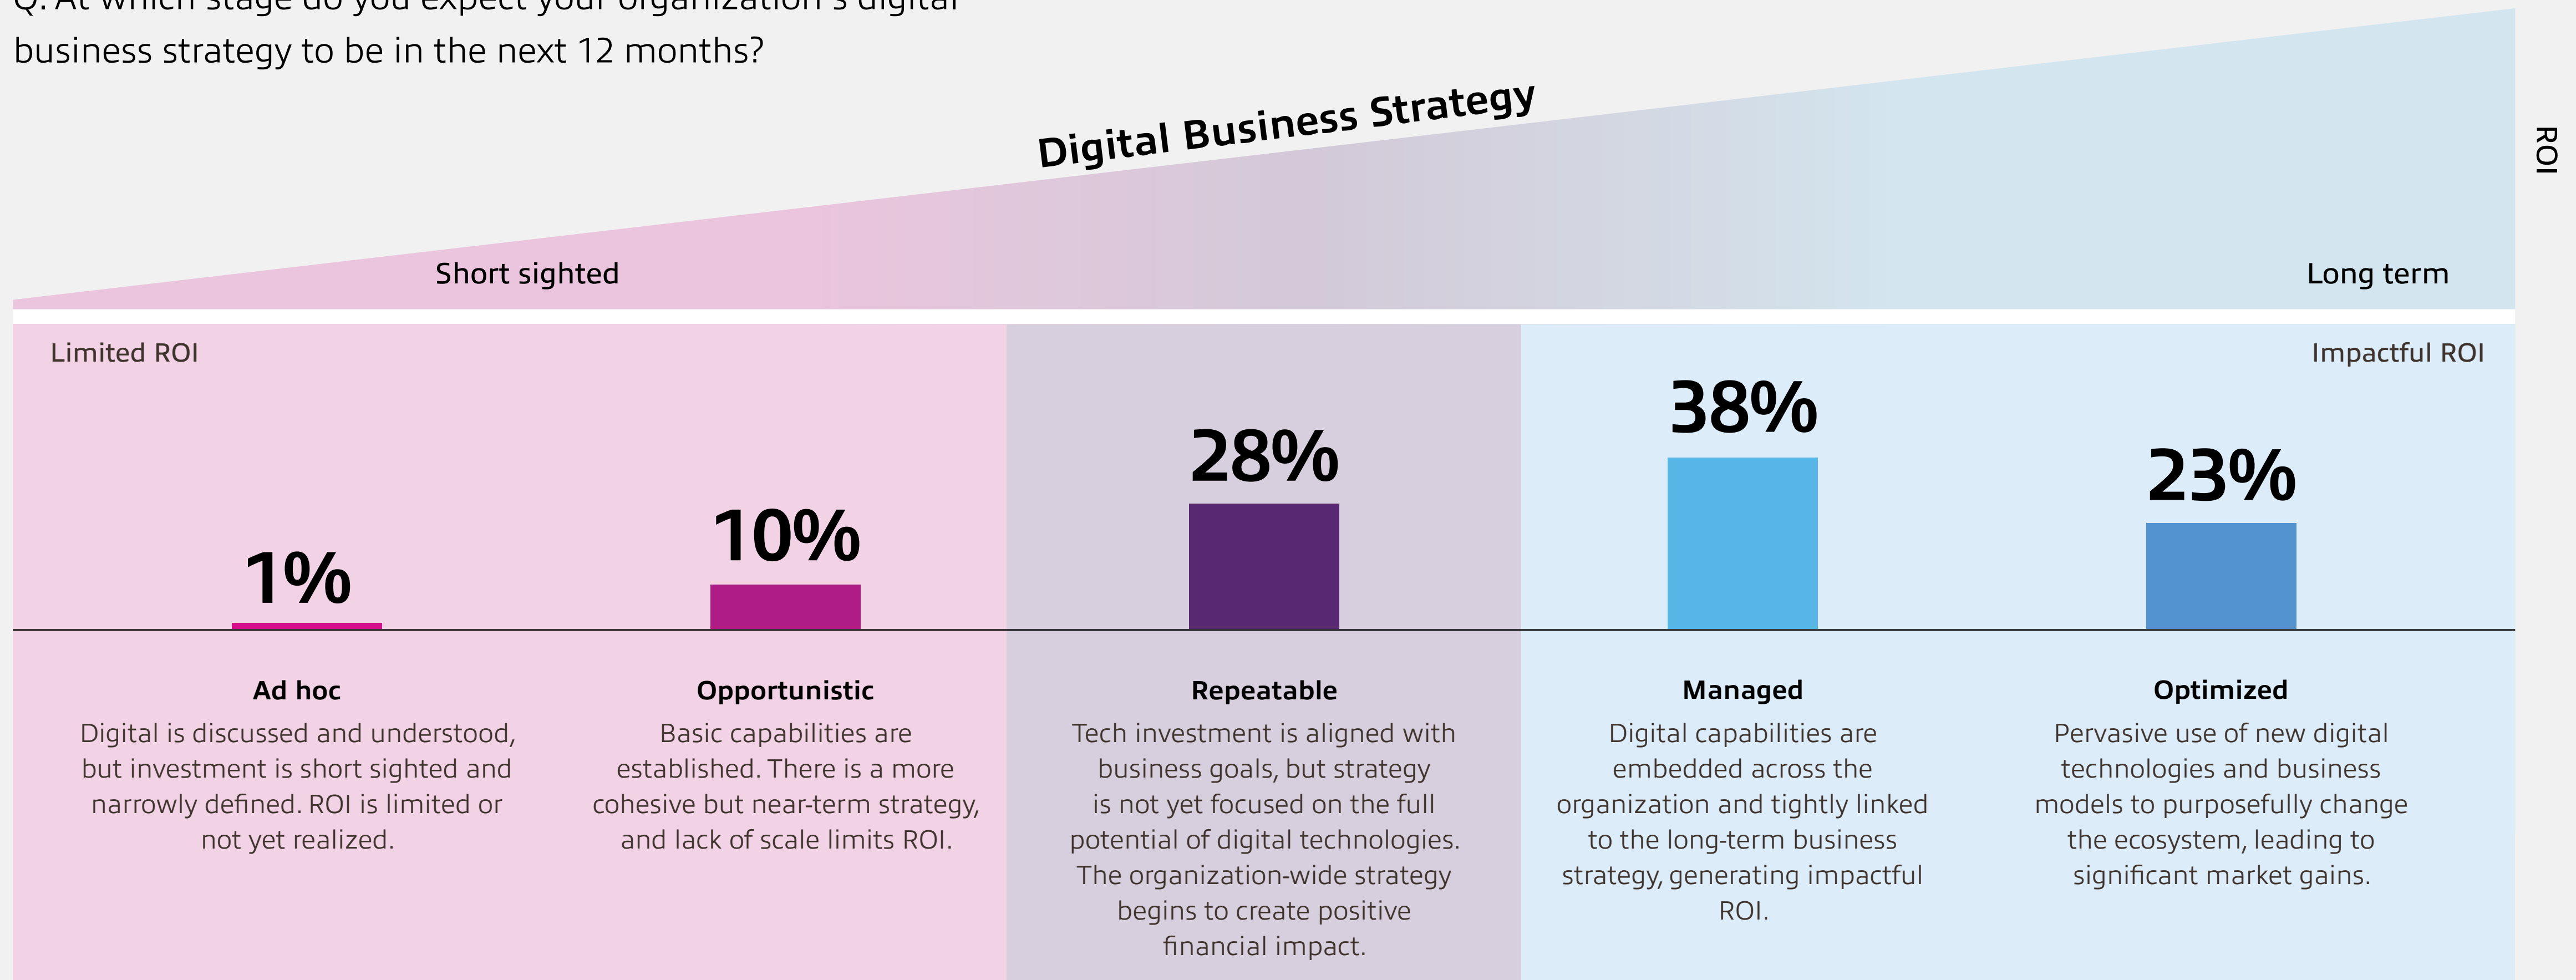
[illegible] business strategy to be in the next 12 months?

Digital Business Strategy

ROI

Short sighted

Long term

Limited ROI

Impactful ROI

1%

10%

28%

38%

23%

Ad hoc
Digital is discussed and understood, but investment is short sighted and narrowly defined. ROI is limited or not yet realized.

Opportunistic
Basic capabilities are established. There is a more cohesive but near-term strategy, and lack of scale limits ROI.

Repeatable
Tech investment is aligned with business goals, but strategy is not yet focused on the full potential of digital technologies. The organization-wide strategy begins to create positive financial impact.

Managed
Digital capabilities are embedded across the organization and tightly linked to the long-term business strategy, generating impactful ROI.

Optimized
Pervasive use of new digital technologies and business models to purposefully change the ecosystem, leading to significant market gains.